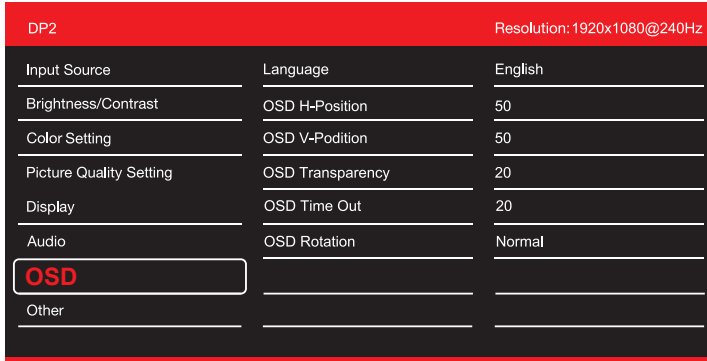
DP2

Resolution:1920x1080@240Hz

Input Source
Brightness/Contrast
Color Setting
Picture Quality Setting
Display
Audio
OSD
Other

Language
OSD H-Position
OSD V-Podition
OSD Transparency
OSD Time Out
OSD Rotation

English
50
50
20
20
Normal